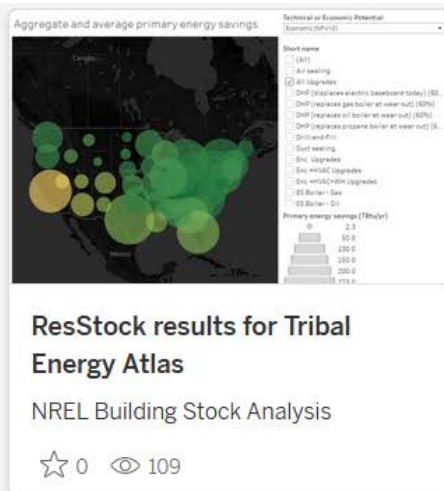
Aggregate and average primary energy savings

Technical or Economic Potential
Economic (NPV≥0)

Canada

Mexico

Short name
(All)
Air sealing
All Upgrades
DHP (displaces electric baseboard today) (50...
DHP (replaces gas boiler at wear out) (60%)
DHP (replaces oil boiler at wear out) (60%)
DHP (replaces propane boiler at wear out) (6...
DHP (and FF)
Duct sealing
Enc. Upgrades
Enc. HVSAC Upgrades
Enc. HVSAC+WH Upgrades
ES Boiler - Gas
ES Boiler - Oil

Primary energy savings (TBtu/yr)
0
2.3
50.0
100.0
150.0
200.0
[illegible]

ResStock results for Tribal Energy Atlas

NREL Building Stock Analysis

0 109